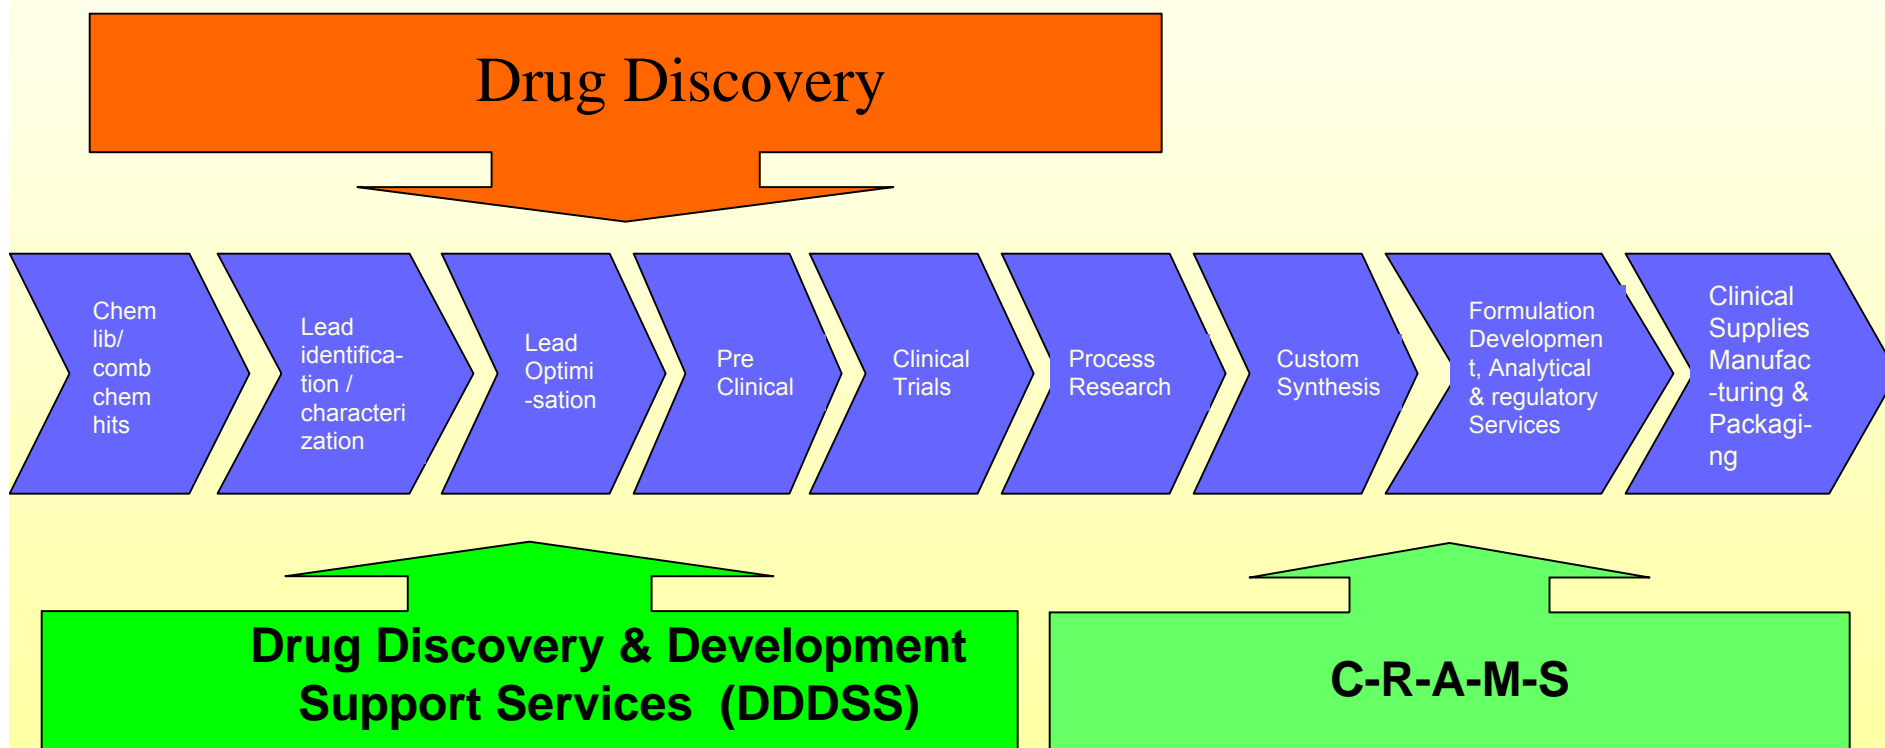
Drug Discovery

Chem lib/ comb chem hits

Lead identification / characterization

Lead Optimi-sation

Pre Clinical

Clinical Trials

Process Research

Custom Synthesis

Formulation Development, Analytical & regulatory Services

Clinical Supplies Manufac-turing & Packagi-ng

Drug Discovery & Development Support Services (DDDSS)

C-R-A-M-S